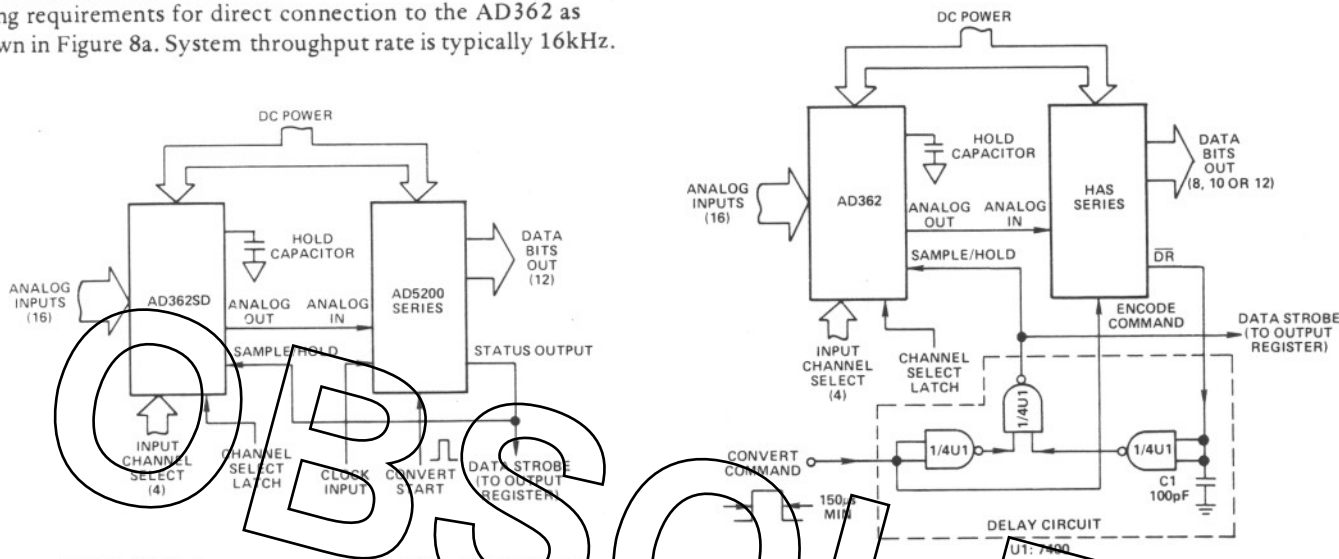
ng requirements for direct connection to the AD362 as
wn in Figure 8a. System throughput rate is typically 16kHz.

DC POWER

HOLD CAPACITOR

DATA BITS OUT (12)

ANALOG INPUTS (16)

AD362SD

ANALOG OUT

ANALOG IN

AD5200 SERIES

SAMPLE/HOLD

STATUS OUTPUT

INPUT CHANNEL SELECT (4)

CHANNEL SELECT LATCH

CLOCK INPUT

CONVERT START

DATA STROBE (TO OUTPUT REGISTER)

DC POWER

HOLD CAPACITOR

DATA BITS OUT (8, 10 OR 12)

ANALOG INPUTS (16)

AD362

ANALOG OUT

ANALOG IN

HAS SERIES

SAMPLE/HOLD

$\overline{DR}$

ENCODE COMMAND

DATA STROBE (TO OUTPUT REGISTER)

INPUT CHANNEL SELECT (4)

CHANNEL SELECT LATCH

1/4U1

1/4U1

1/4U1

CONVERT COMMAND

C1 100pF

150μs MIN

DELAY CIRCUIT

U1: 7400

OBSO